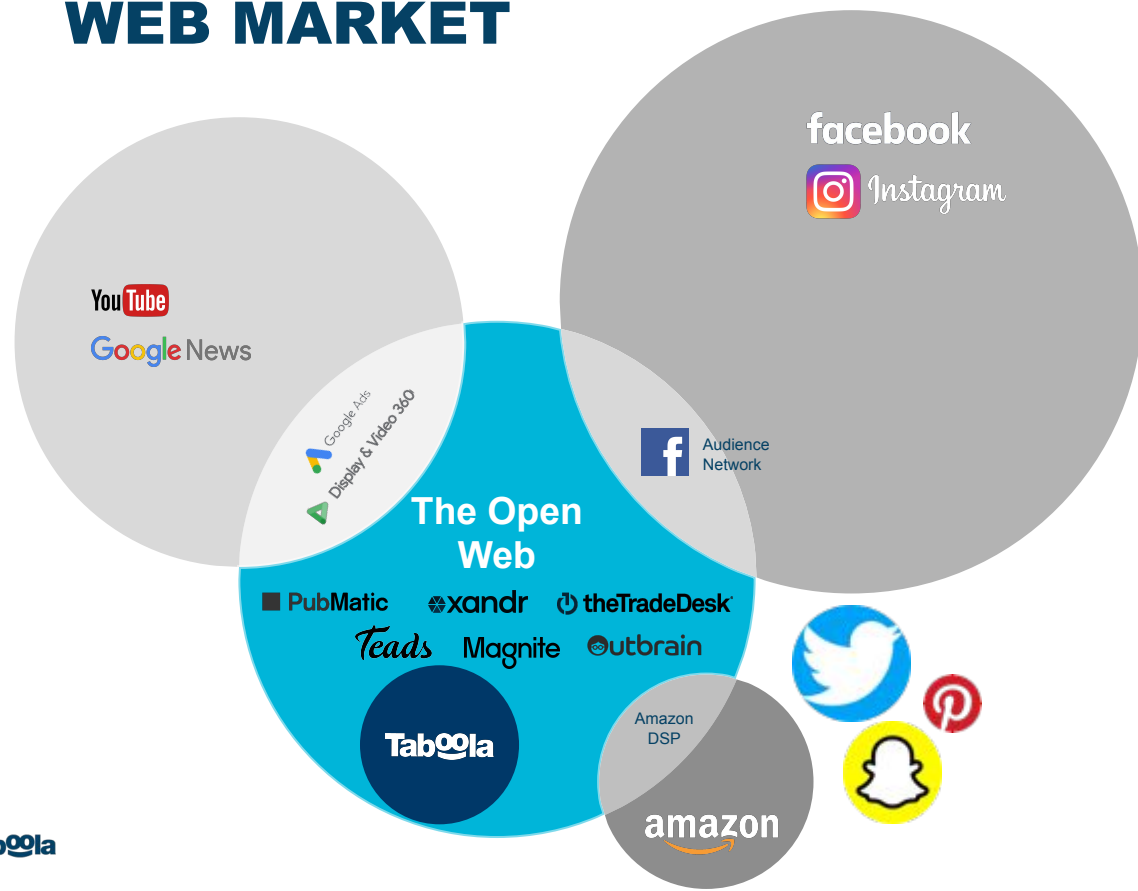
WEB MARKET

facebook
Instagram

YouTube
Google News

Google Ads
Display & Video 360

Audience Network

The Open Web

PubMatic
xandr
theTradeDesk
Teads
Magnite
outbrain

Taboola

Amazon DSP

amazon

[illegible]oola